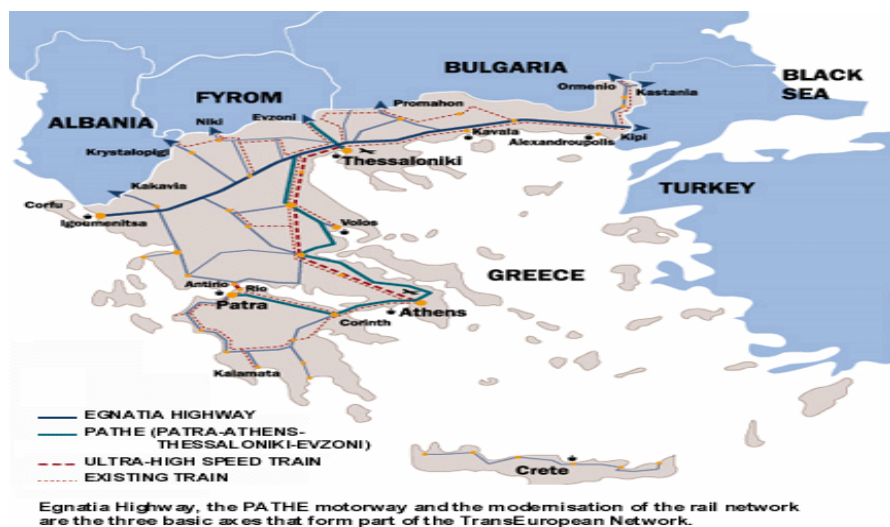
BULGARIA
BLACK SEA
FYROM
ALBANIA
Ormenio
Kastania
Promahon
Evzoni
Niki
Kavala
Kipi
Alexandroupolis
Krystalopigi
Thessaloniki
Kakavia
TURKEY
Corfu
Igoumenitsa
Volos
GREECE
Antirio
Rio
Patra
Corinth
Athens
Kalamata
Crete

EGNATIA HIGHWAY
PATHE (PATRA-ATHENS-THESSALONIKI-EVZONI)
ULTRA-HIGH SPEED TRAIN
EXISTING TRAIN

Egnatia Highway, the PATHE motorway and the modernisation of the rail network are the three basic axes that form part of the TransEuropean Network.